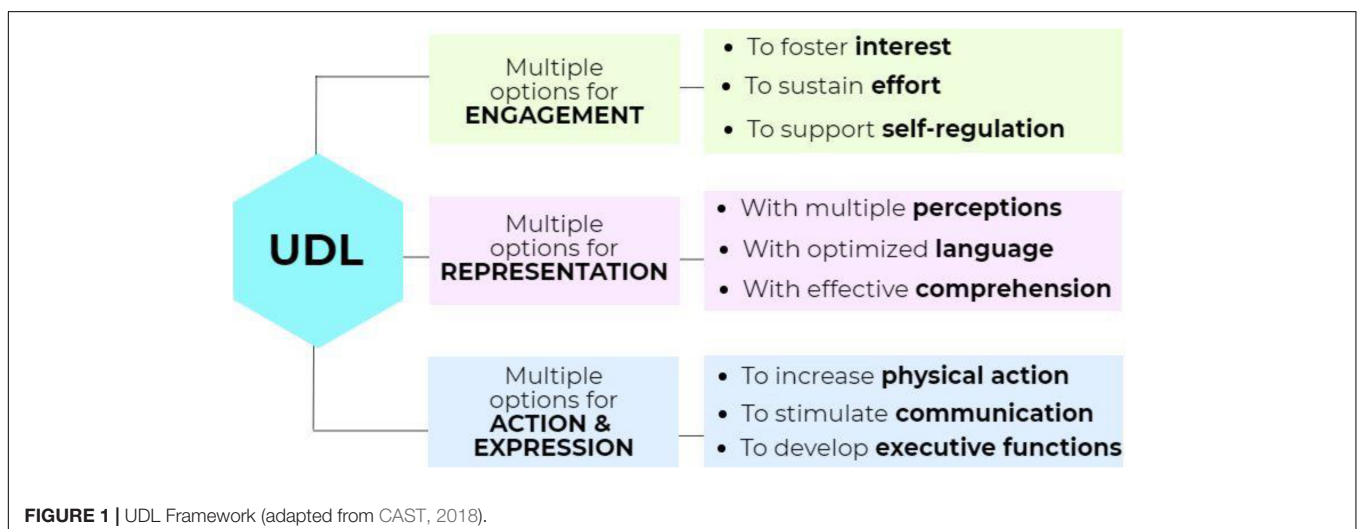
UDL

Multiple options for ENGAGEMENT

- To foster **interest**
- To sustain **effort**
- To support **self-regulation**

Multiple options for REPRESENTATION

- With multiple **perceptions**
- With optimized **language**
- With effective **comprehension**

Multiple options for ACTION & EXPRESSION

- To increase **physical action**
- To stimulate **communication**
- To develop **executive functions**

**FIGURE 1 |** UDL Framework (adapted from CAST, 2018).